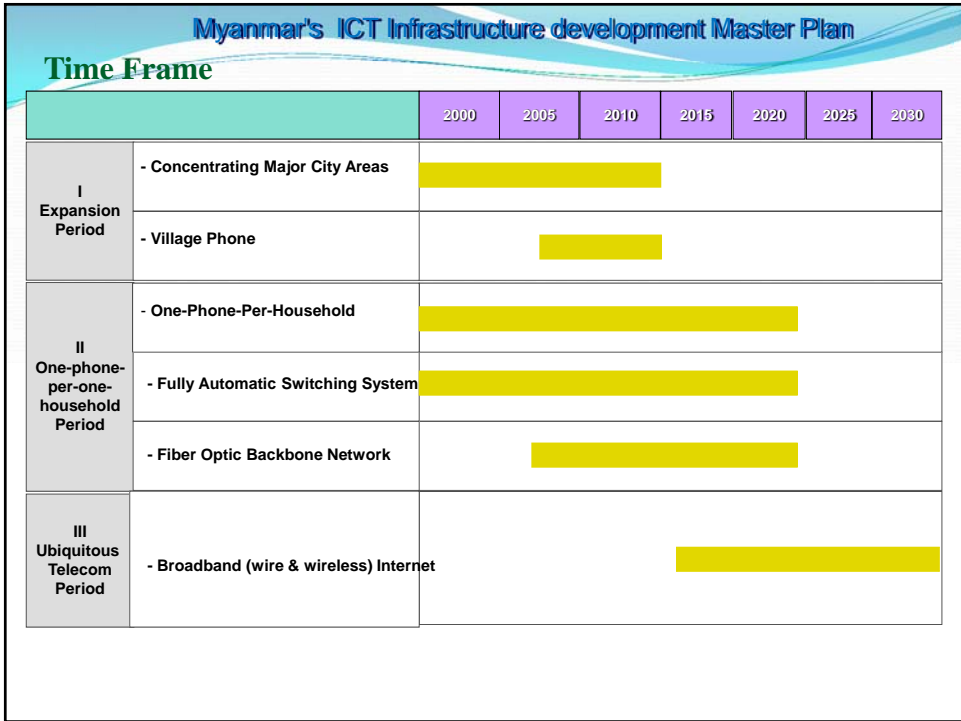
Myanmar's ICT Infrastructure development Master Plan

Time Frame

| | | 2000 | 2005 | 2010 | 2015 | 2020 | 2025 | 2030 |
|---|---|---|---|---|---|---|---|---|
| I Expansion Period | - Concentrating Major City Areas | | | | | | | |
| | - Village Phone | | | | | | | |
| II One-phone-per-one-household Period | - One-Phone-Per-Household | | | | | | | |
| | - Fully Automatic Switching System | | | | | | | |
| | - Fiber Optic Backbone Network | | | | | | | |
| III Ubiquitous Telecom Period | - Broadband (wire & wireless) Internet | | | | | | | |